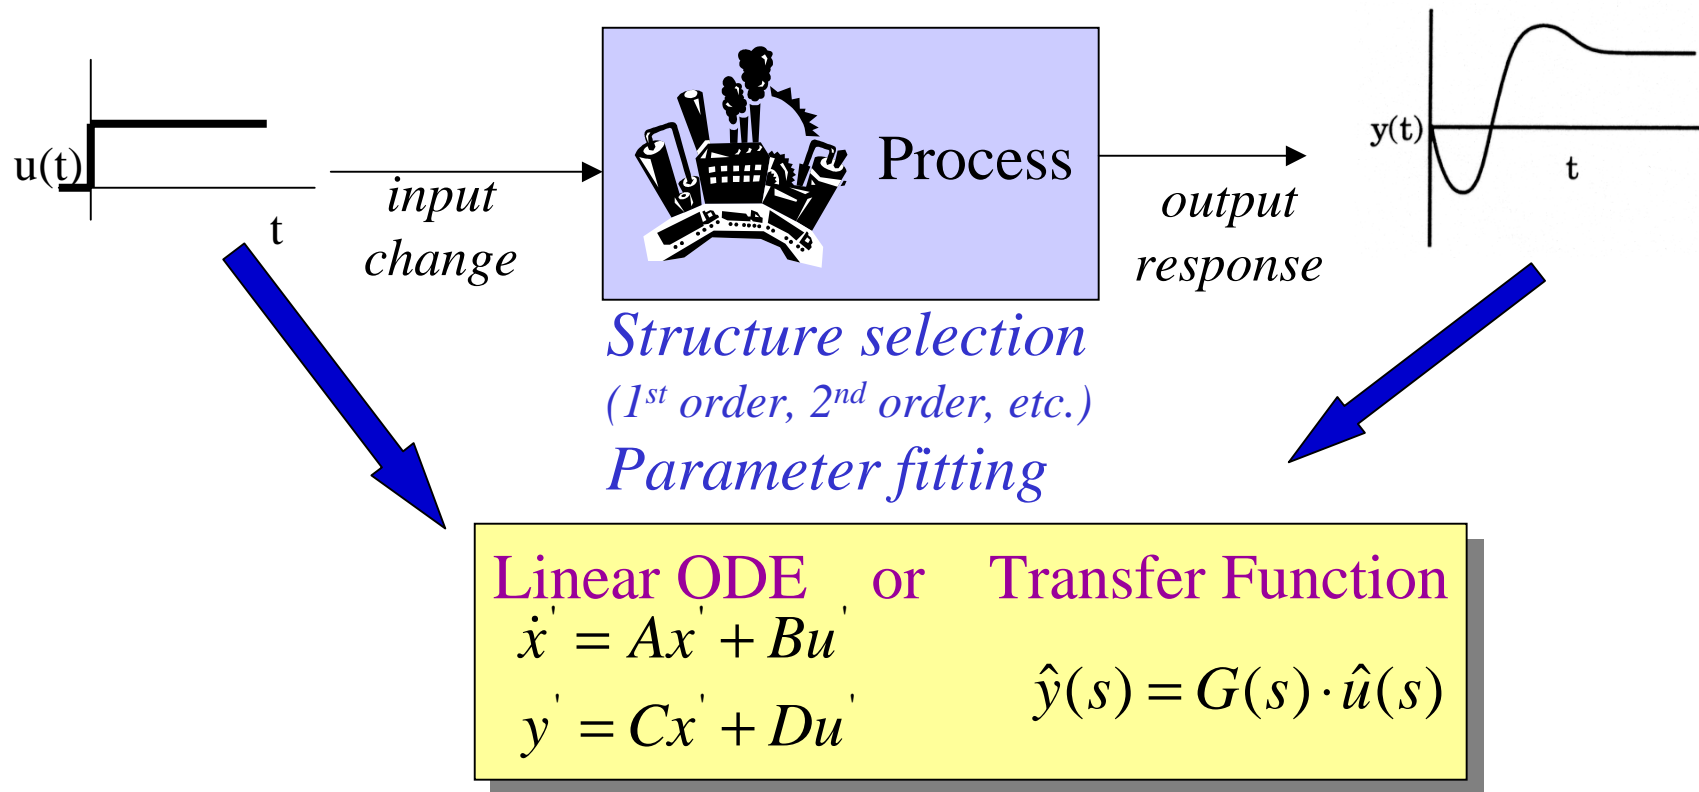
u(t)

t

input change

Process

output response

y(t)

t

Structure selection

($1^{st}$ order, $2^{nd}$ order, etc.)

Parameter fitting

Linear ODE or Transfer Function

$\dot{x}' = Ax' + Bu'$

$y' = Cx' + Du'$

$\hat{y}(s) = G(s) \cdot \hat{u}(s)$